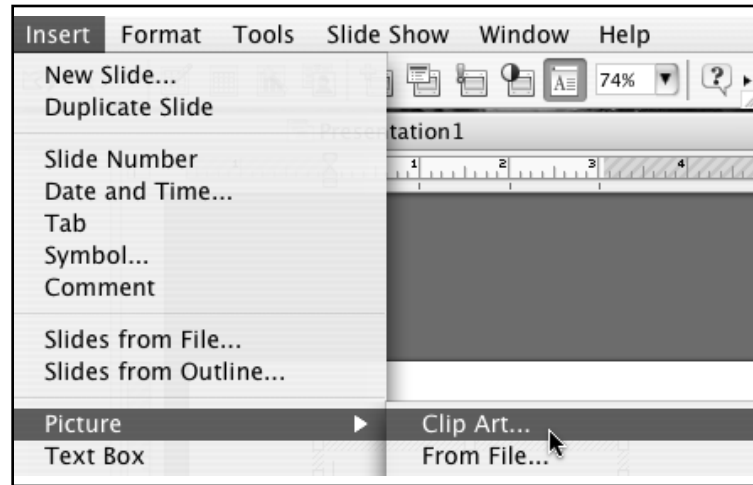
Insert Format Tools Slide Show Window Help

New Slide...
Duplicate Slide

Slide Number
Date and Time...
Tab
Symbol...
Comment

Slides from File...
Slides from Outline...

Picture
Text Box

Clip Art...
From File...

74%

Presentation1

1 2 3 4